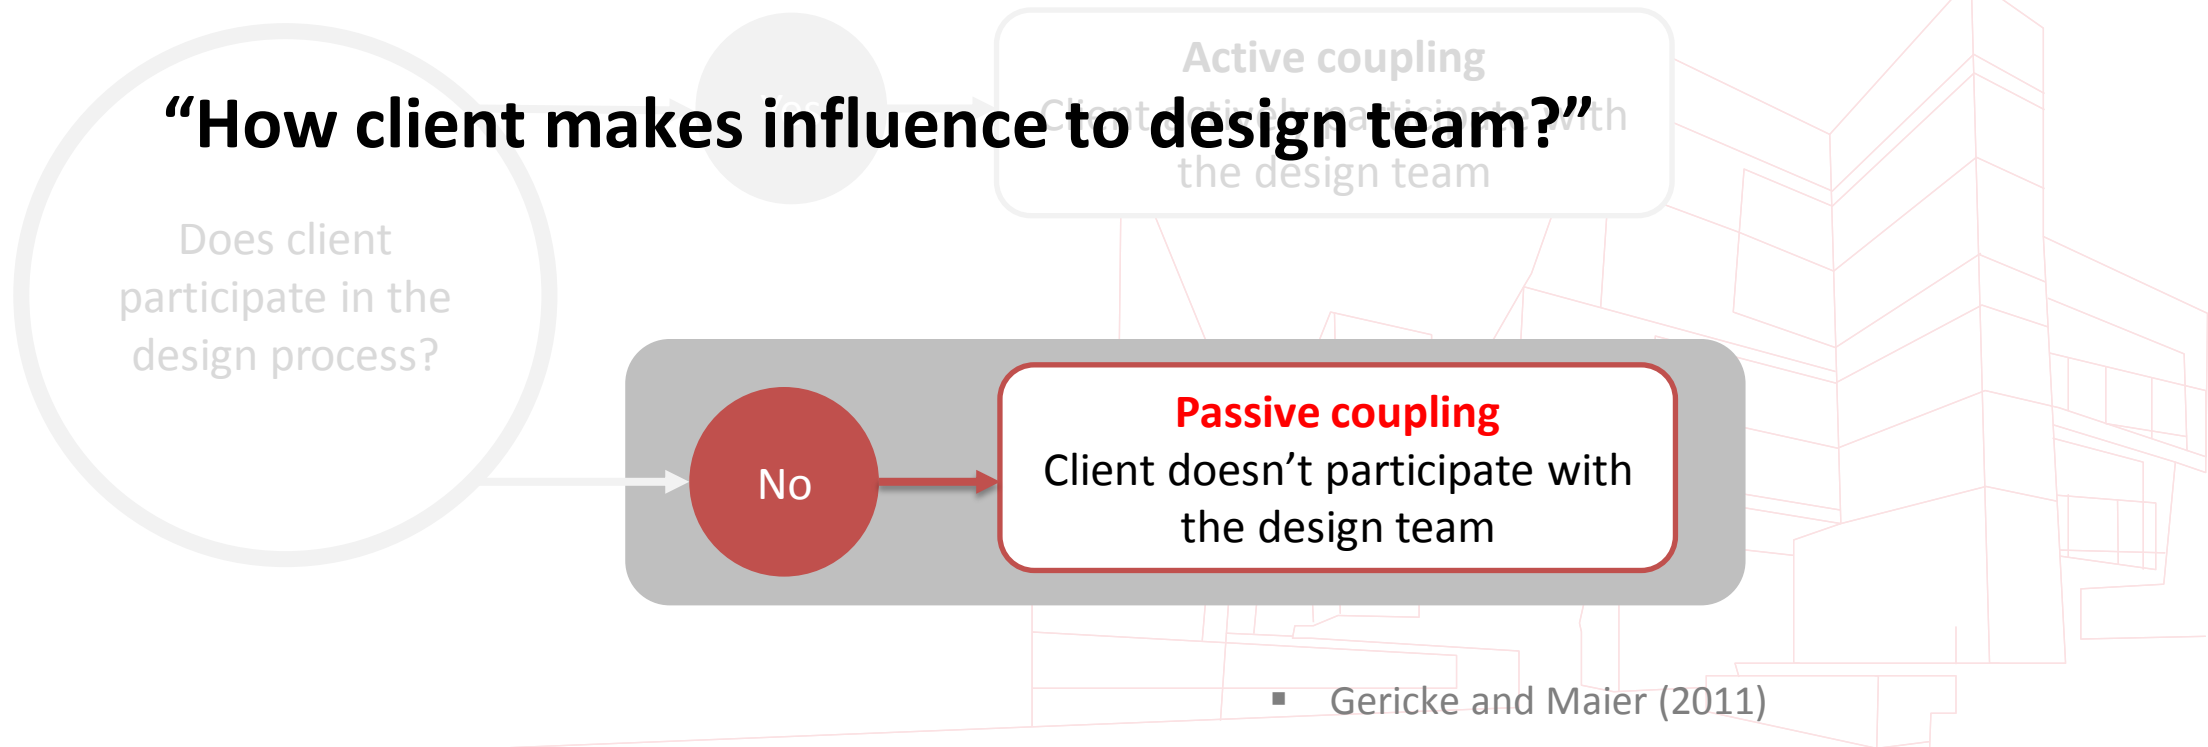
“How client makes influence to design team?”

Active coupling
Client actively participates with the design team

Does client participate in the design process?

No

Passive coupling
Client doesn’t participate with the design team

▪ Gericke and Maier (2011)